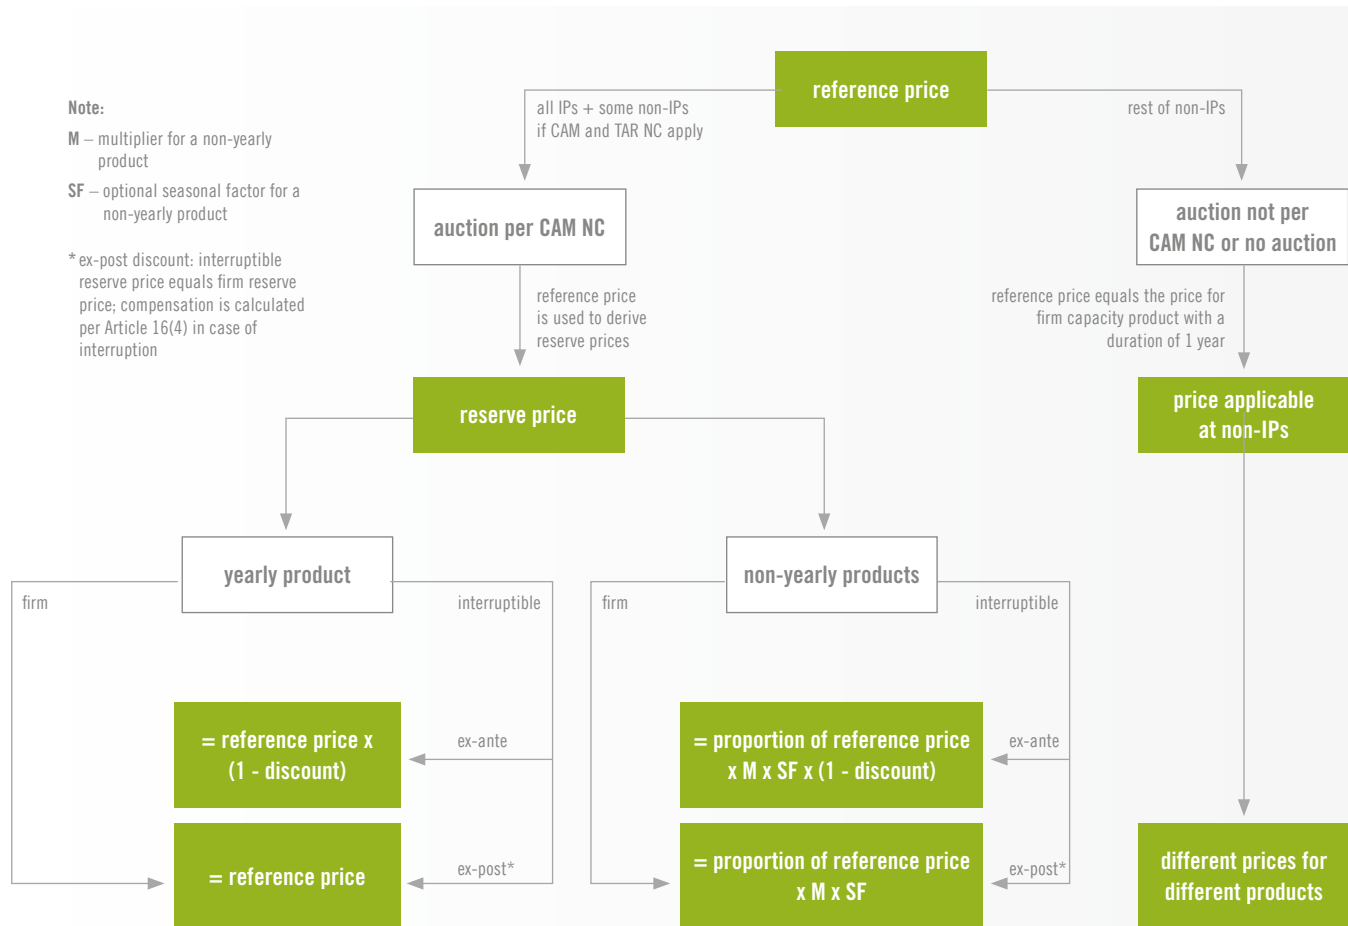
Note:

M – multiplier for a non-yearly product

SF – optional seasonal factor for a non-yearly product

* ex-post discount: interruptible reserve price equals firm reserve price; compensation is calculated per Article 16(4) in case of interruption

reference price

all IPs + some non-IPs if CAM and TAR NC apply

rest of non-IPs

auction per CAM NC

auction not per CAM NC or no auction

reference price is used to derive reserve prices

reference price equals the price for firm capacity product with a duration of 1 year

reserve price

price applicable at non-IPs

yearly product

firm

interruptible

non-yearly products

firm

interruptible

= reference price x (1 - discount)

ex-ante

= proportion of reference price x M x SF x (1 - discount)

ex-ante

= reference price

ex-post*

= proportion of reference price x M x SF

ex-post*

different prices for different products